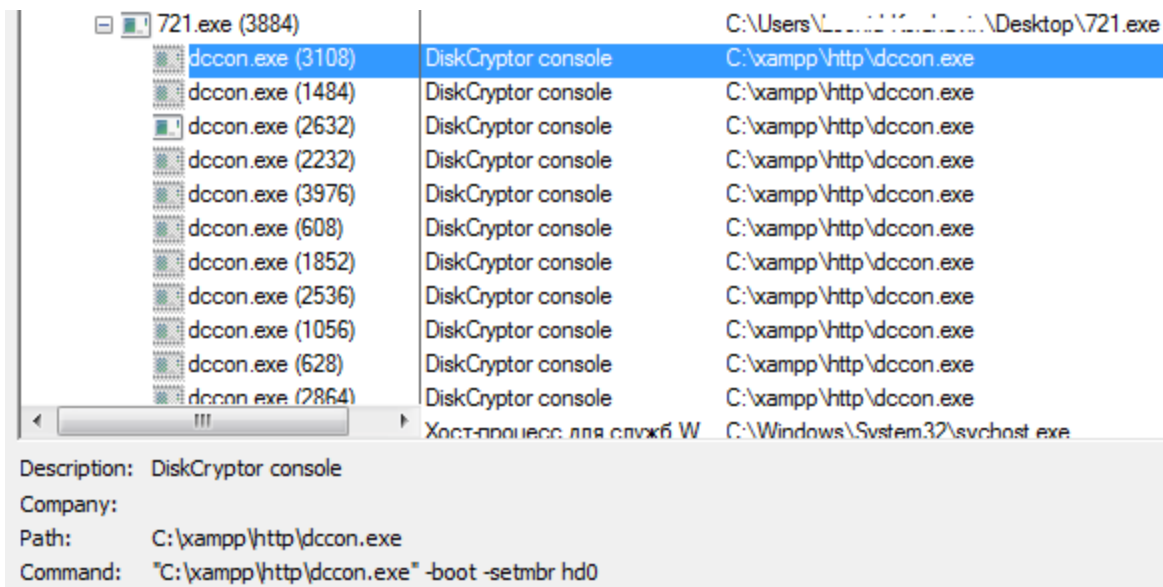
| | | |
|---|---|---|
| 721.exe (3884) | | C:\Users\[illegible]\Desktop\721.exe |
| dccon.exe (3108) | DiskCryptor console | C:\xampp\http\dccon.exe |
| dccon.exe (1484) | DiskCryptor console | C:\xampp\http\dccon.exe |
| dccon.exe (2632) | DiskCryptor console | C:\xampp\http\dccon.exe |
| dccon.exe (2232) | DiskCryptor console | C:\xampp\http\dccon.exe |
| dccon.exe (3976) | DiskCryptor console | C:\xampp\http\dccon.exe |
| dccon.exe (608) | DiskCryptor console | C:\xampp\http\dccon.exe |
| dccon.exe (1852) | DiskCryptor console | C:\xampp\http\dccon.exe |
| dccon.exe (2536) | DiskCryptor console | C:\xampp\http\dccon.exe |
| dccon.exe (1056) | DiskCryptor console | C:\xampp\http\dccon.exe |
| dccon.exe (628) | DiskCryptor console | C:\xampp\http\dccon.exe |
| dccon.exe (2864) | DiskCryptor console | C:\xampp\http\dccon.exe |
| | Хост-процесс для служб W | C:\Windows\System32\svchost.exe |

Description: DiskCryptor console
Company:
Path: C:\xampp\http\dccon.exe
Command: "C:\xampp\http\dccon.exe" -boot -setmbr hd0